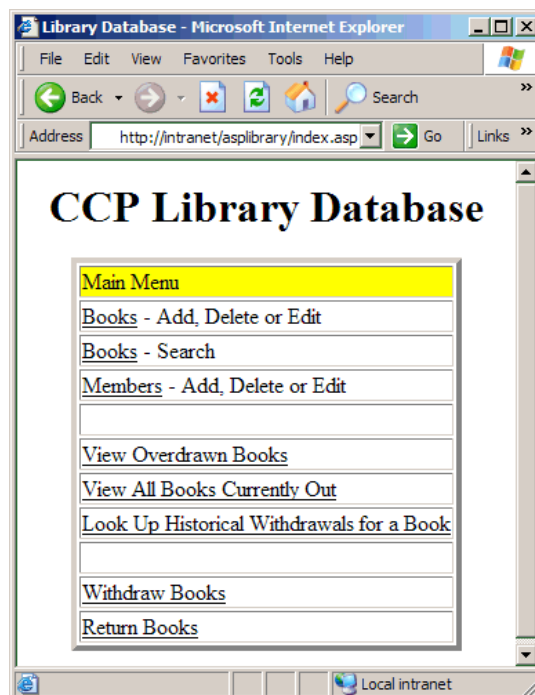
Library Database - Microsoft Internet Explorer

File Edit View Favorites Tools Help

Back Search

Address http://intranet/asplibrary/index.asp Go Links

CCP Library Database

| Main Menu |
|---|
| Books - Add, Delete or Edit |
| Books - Search |
| Members - Add, Delete or Edit |
| |
| View Overdrawn Books |
| View All Books Currently Out |
| Look Up Historical Withdrawals for a Book |
| |
| Withdraw Books |
| Return Books |

Local intranet